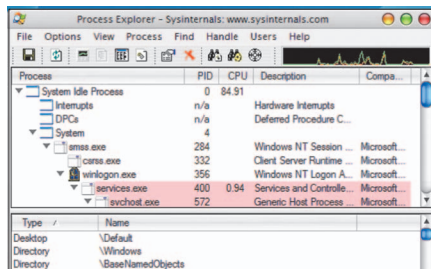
Process Explorer - Sysinternals: www.sysinternals.com

File Options View Process Find Handle Users Help

| Process | PID | CPU | Description | Compa... |
|---|---|---|---|---|
| System Idle Process | 0 | 84.91 | | |
| Interrupts | n/a | | Hardware Interrupts | |
| DPCs | n/a | | Deferred Procedure C... | |
| System | 4 | | | |
| smss.exe | 284 | | Windows NT Session ... | Microsoft... |
| csrss.exe | 332 | | Client Server Runtime ... | Microsoft... |
| winlogon.exe | 356 | | Windows NT Logon A... | Microsoft... |
| services.exe | 400 | 0.94 | Services and Controlle... | Microsoft... |
| svchost.exe | 572 | | Generic Host Process ... | Microsoft... |

| Type | Name |
|---|---|
| Desktop | \Default |
| Directory | \Windows |
| Directory | \BaseNamedObjects |